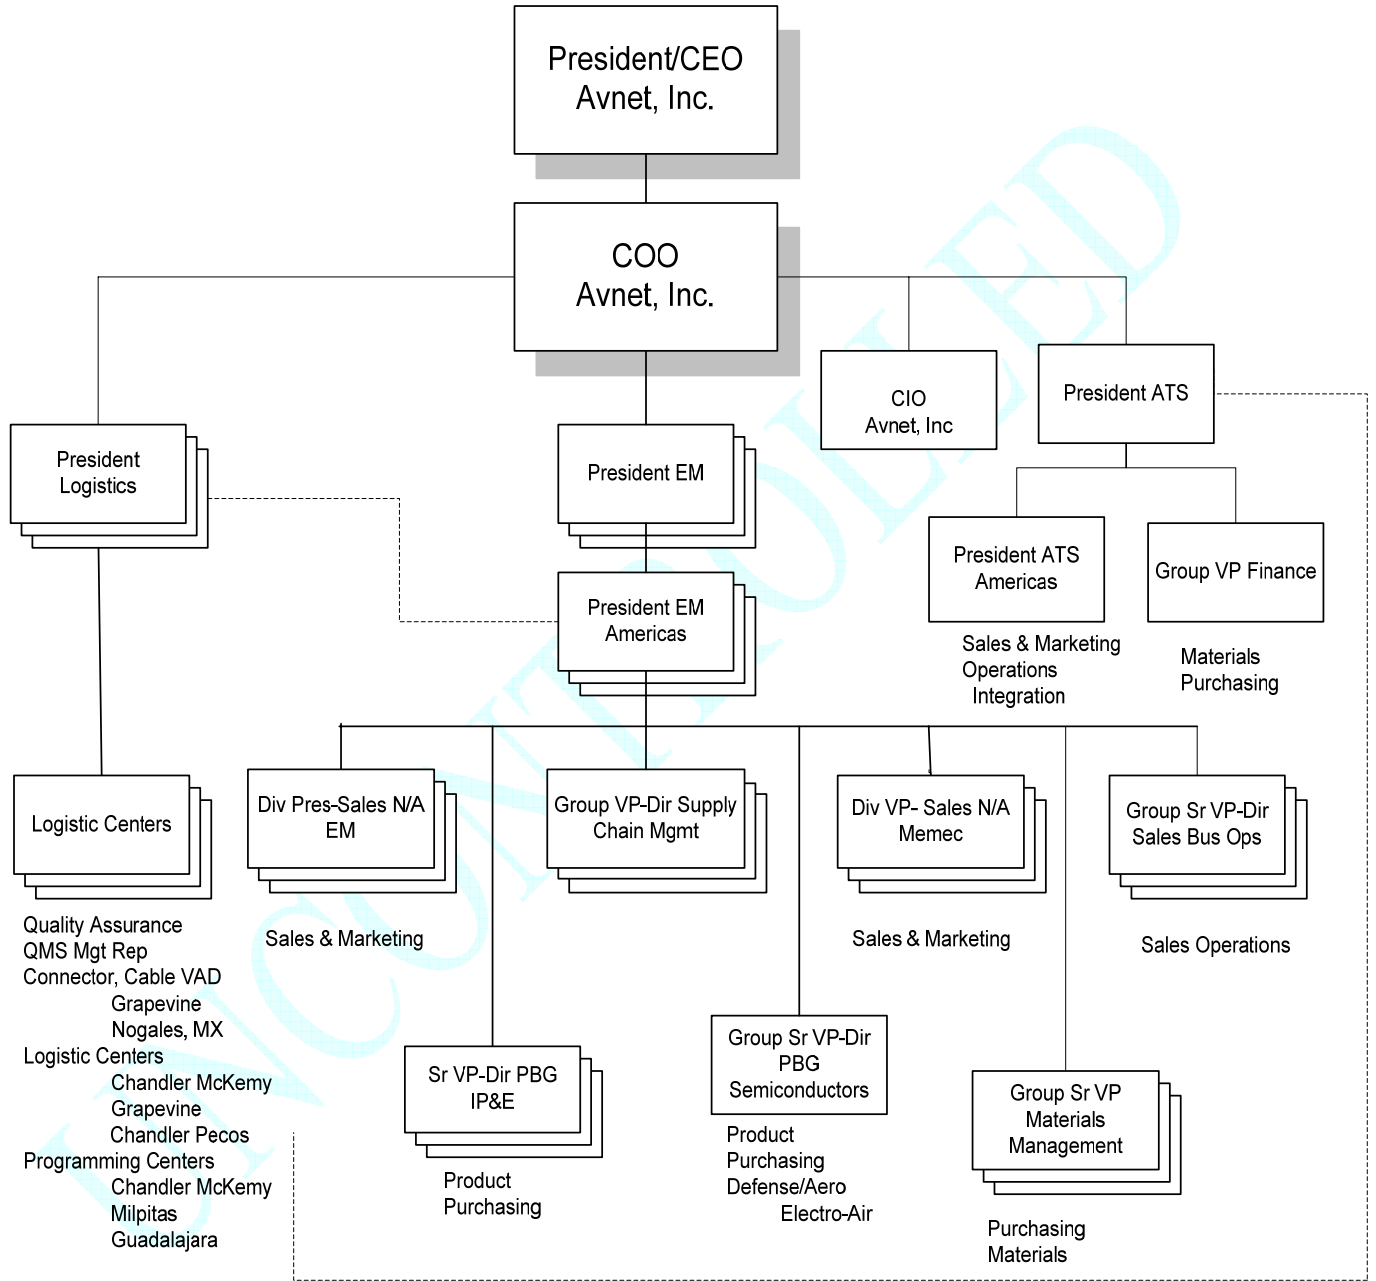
President/CEO
Avnet, Inc.

COO
Avnet, Inc.

CIO
Avnet, Inc

President ATS

President Logistics

President EM

President EM Americas

President ATS Americas

Sales & Marketing
Operations
Integration

Group VP Finance

Materials
Purchasing

Logistic Centers

Quality Assurance
QMS Mgt Rep
Connector, Cable VAD
Grapevine
Nogales, MX
Logistic Centers
Chandler McKemy
Grapevine
Chandler Pecos
Programming Centers
Chandler McKemy
Milpitas
Guadalajara

Div Pres-Sales N/A EM

Sales & Marketing

Group VP-Dir Supply Chain Mgmt

Div VP- Sales N/A Memec

Sales & Marketing

Group Sr VP-Dir Sales Bus Ops

Sales Operations

Sr VP-Dir PBG IP&E

Product
Purchasing

Group Sr VP-Dir PBG Semiconductors

Product
Purchasing
Defense/Aero
Electro-Air

Group Sr VP Materials Management

Purchasing
Materials

UNCONTROLLED